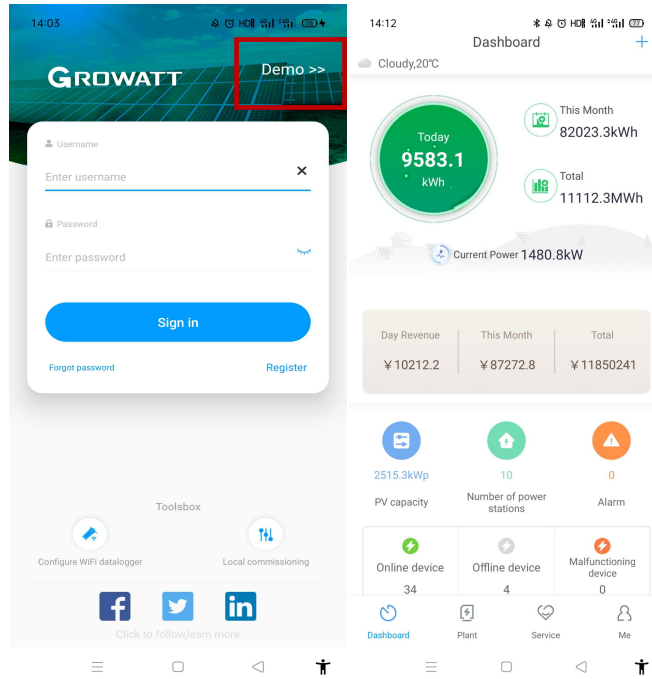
14:03

GROWATT

Demo >>

Username

Enter username

Password

Enter password

Sign in

Forgot password

Register

Toolsbox

Configure WiFi datalogger

Local commissioning

f

in

Click to follow,learn more

14:12

Dashboard

+

Cloudy,20℃

Today

9583.1

kWh

This Month

82023.3kWh

Total

11112.3MWh

Current Power 1480.8kW

| Day Revenue | This Month | Total |
|---|---|---|
| ￥10212.2 | ￥87272.8 | ￥11850241 |

2515.3kWp

PV capacity

10

Number of power stations

0

Alarm

| Online device | Offline device | Malfunctioning device |
|---|---|---|
| 34 | 4 | 0 |

Dashboard

Plant

Service

Me